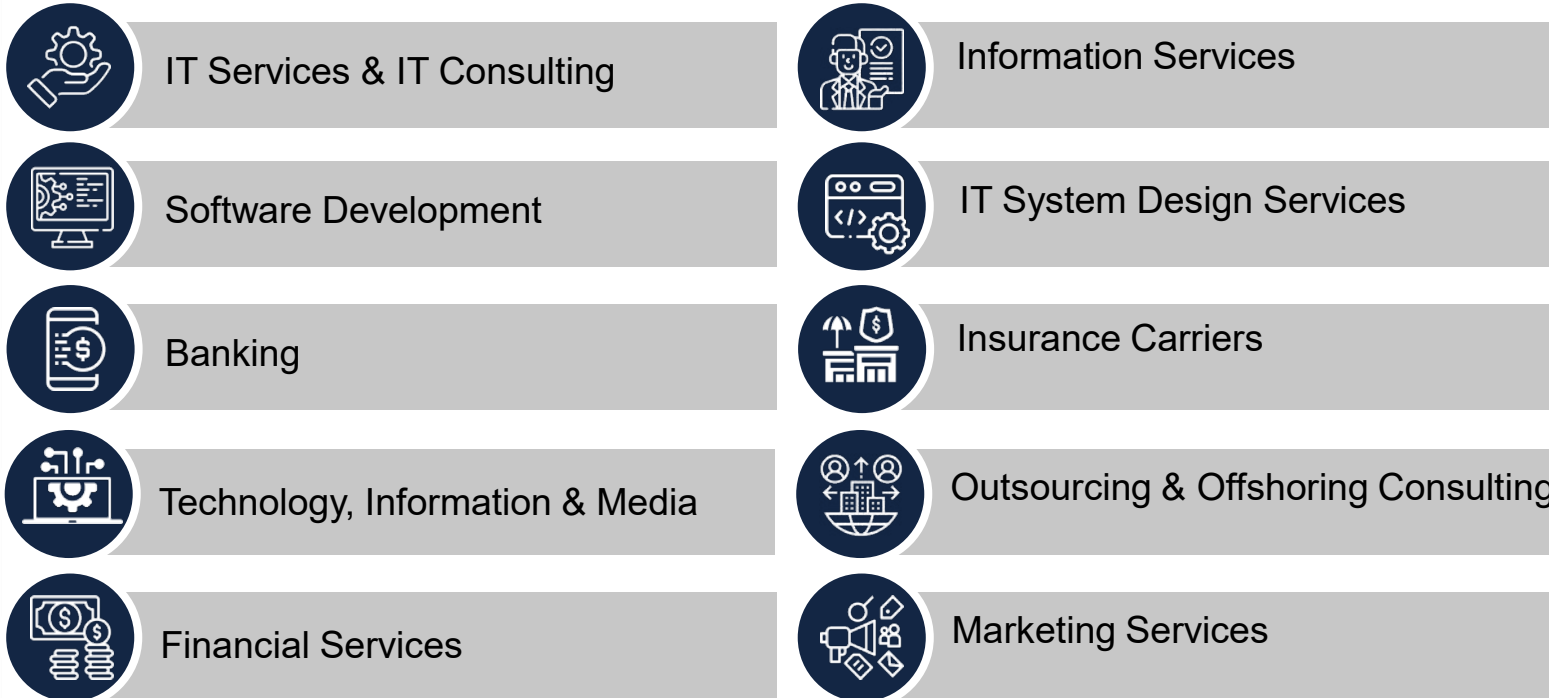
IT Services & IT Consulting

Software Development

Banking

Technology, Information & Media

Financial Services

Information Services

IT System Design Services

Insurance Carriers

Outsourcing & Offshoring Consulting

Marketing Services